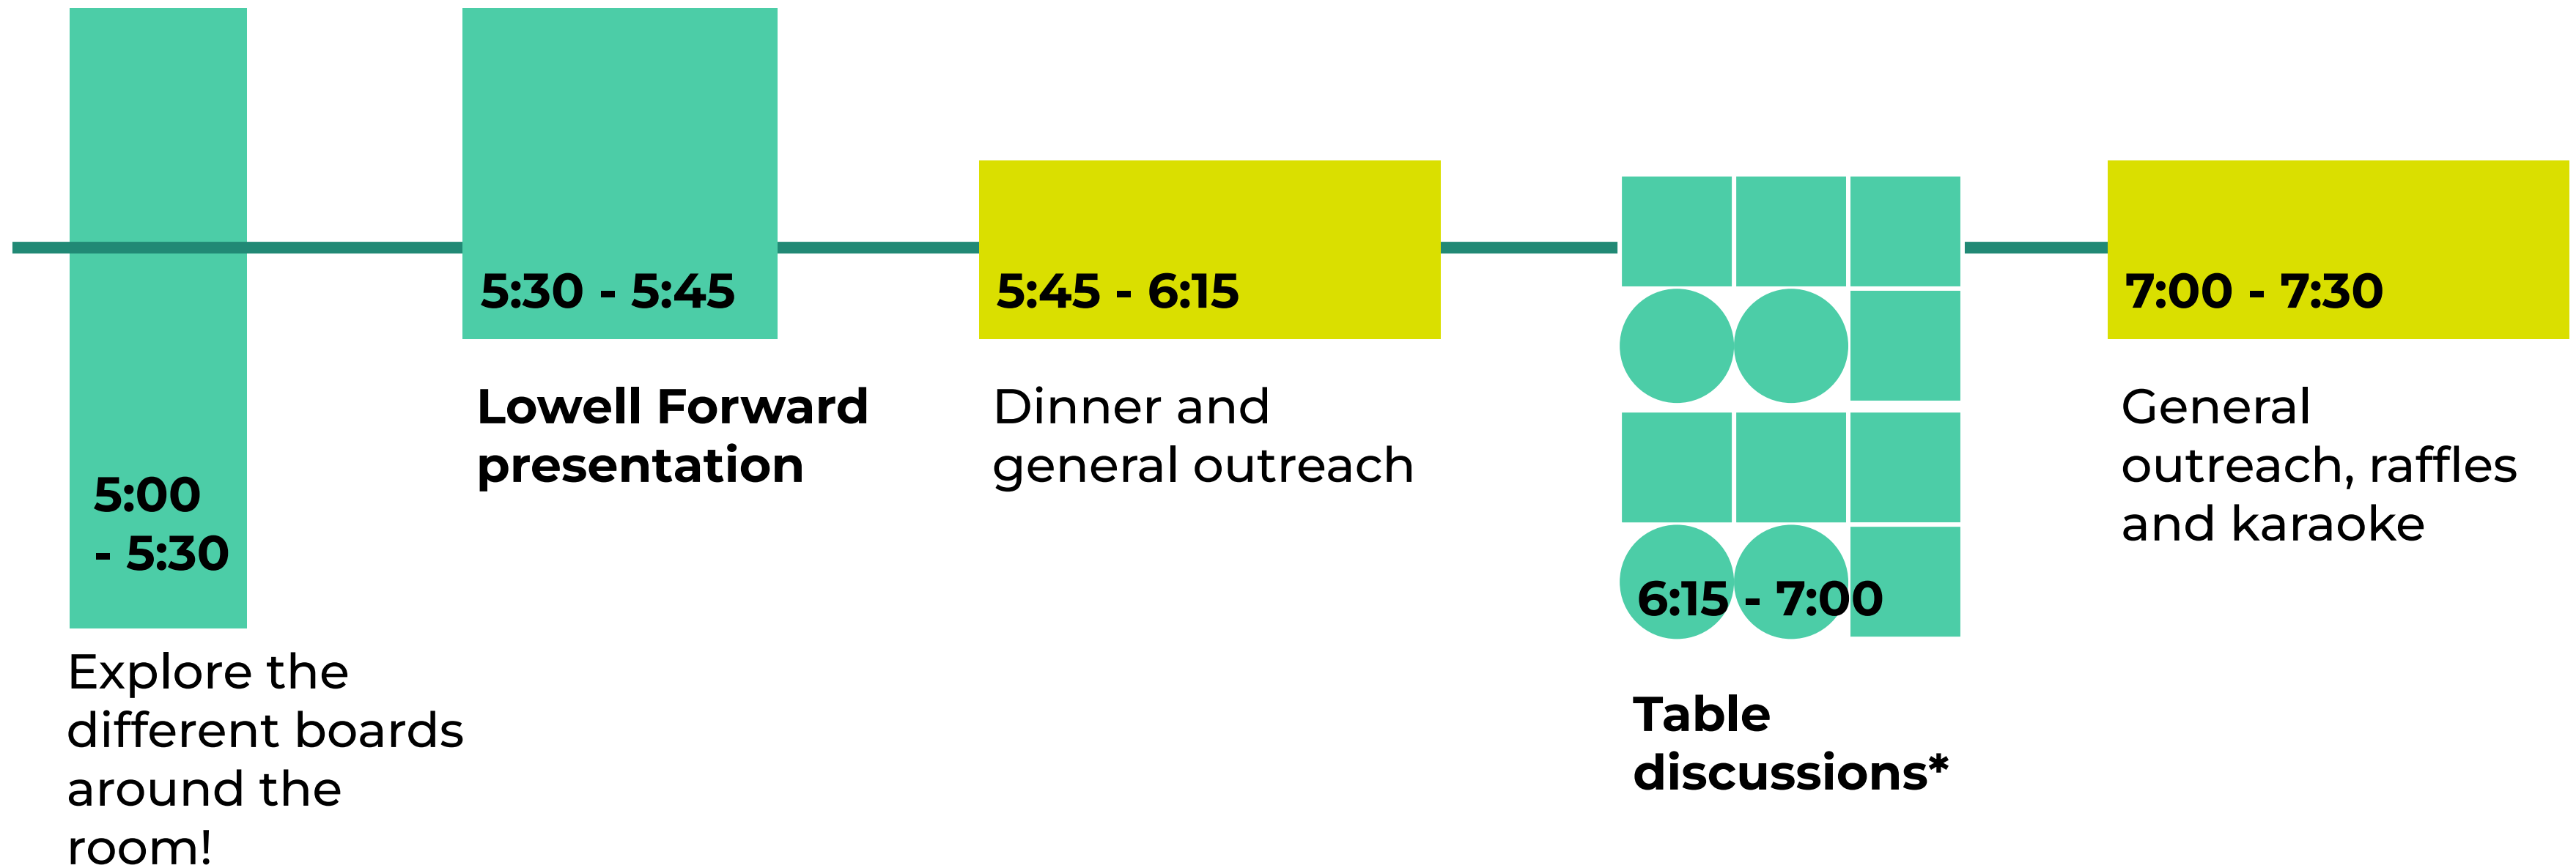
5:00 - 5:30

Explore the different boards around the room!

5:30 - 5:45

Lowell Forward presentation

5:45 - 6:15

Dinner and general outreach

6:15 - 7:00

Table discussions*

7:00 - 7:30

General outreach, raffles and karaoke